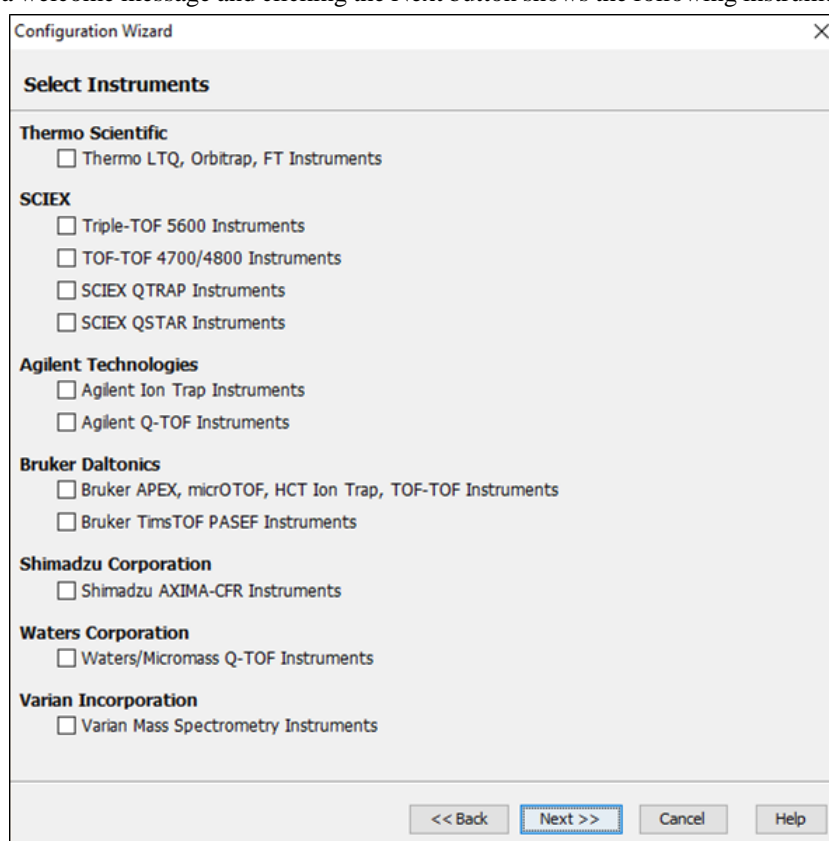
a welcome message and clicking the Next button shows the following instrum

Configuration Wizard

Select Instruments

Thermo Scientific
☐ Thermo LTQ, Orbitrap, FT Instruments

SCIEX
☐ Triple-TOF 5600 Instruments
☐ TOF-TOF 4700/4800 Instruments
☐ SCIEX QTRAP Instruments
☐ SCIEX QSTAR Instruments

Agilent Technologies
☐ Agilent Ion Trap Instruments
☐ Agilent Q-TOF Instruments

Bruker Daltonics
☐ Bruker APEX, micrOTOF, HCT Ion Trap, TOF-TOF Instruments
☐ Bruker TimsTOF PASEF Instruments

Shimadzu Corporation
☐ Shimadzu AXIMA-CFR Instruments

Waters Corporation
☐ Waters/Micromass Q-TOF Instruments

Varian Incorporation
☐ Varian Mass Spectrometry Instruments

<< Back | Next >> | Cancel | Help